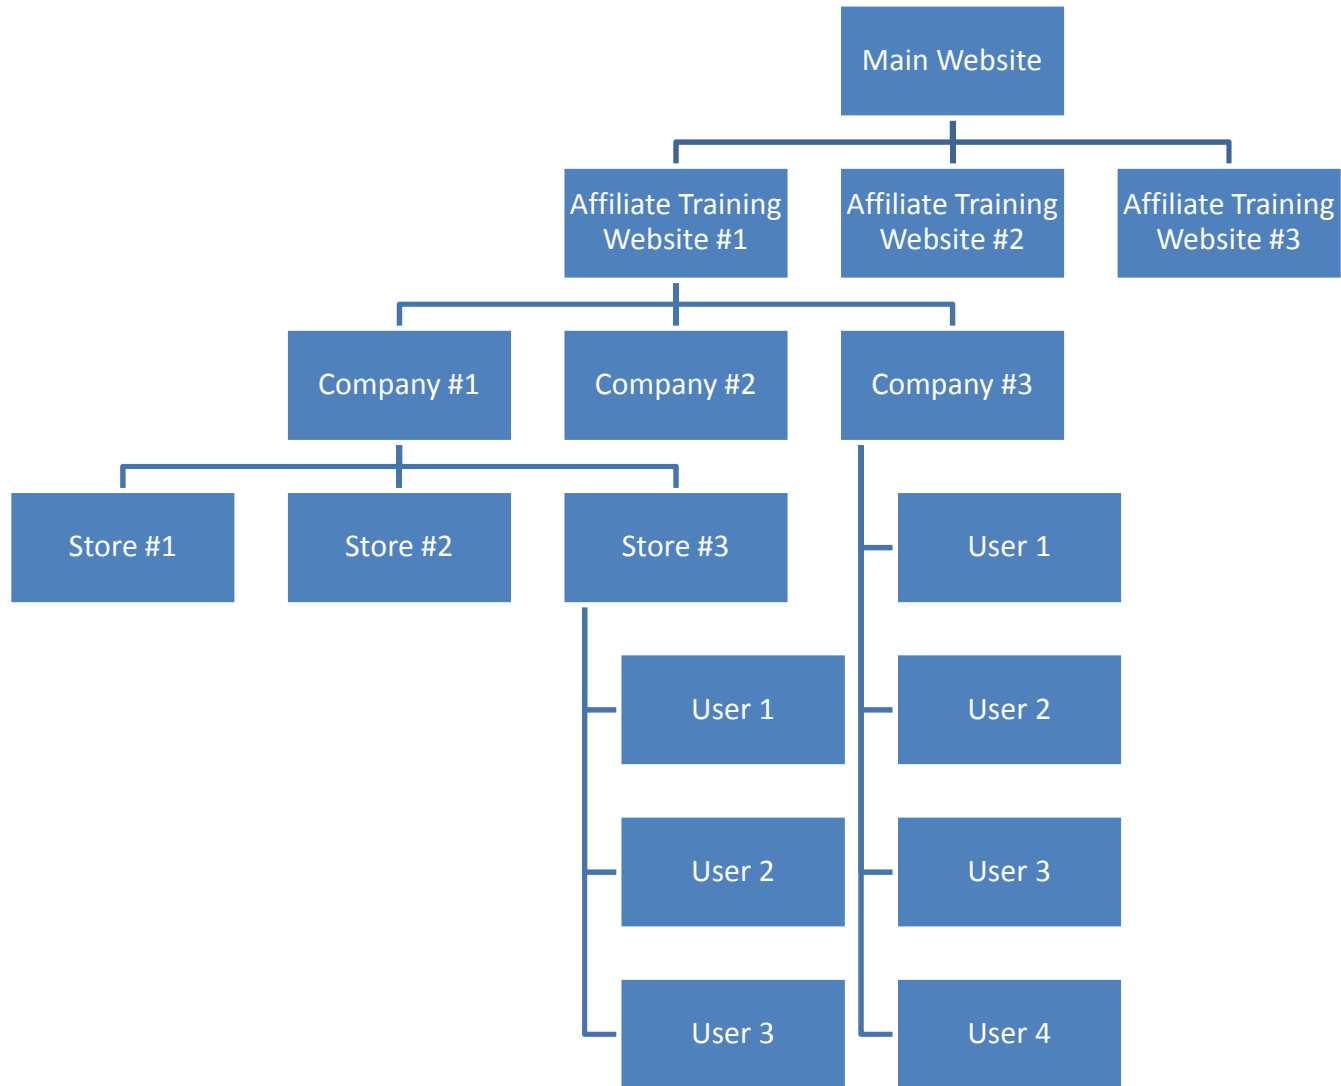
Main Website

Affiliate Training Website #1

Affiliate Training Website #2

Affiliate Training Website #3

Company #1

Company #2

Company #3

Store #1

Store #2

Store #3

User 1

User 2

User 3

User 1

User 2

User 3

User 4